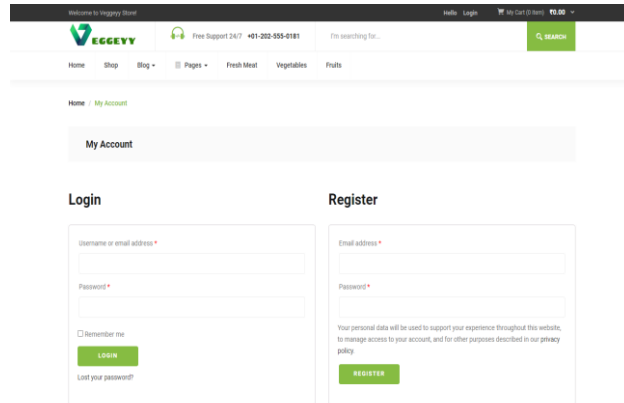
Welcome to Veggyyy Store!

Hello Login My Cart (0 item) ₹0.00

VEGGEYY

Free Support 24/7 +01-202-555-0181

I'm searching for...

SEARCH

Home Shop Blog Pages Fresh Meat Vegetables Fruits

Home / My Account

My Account

Login

Username or email address *

Password *

Remember me

LOGIN

Lost your password?

Register

Email address *

Password *

Your personal data will be used to support your experience throughout this website, to manage access to your account, and for other purposes described in our privacy policy.

REGISTER